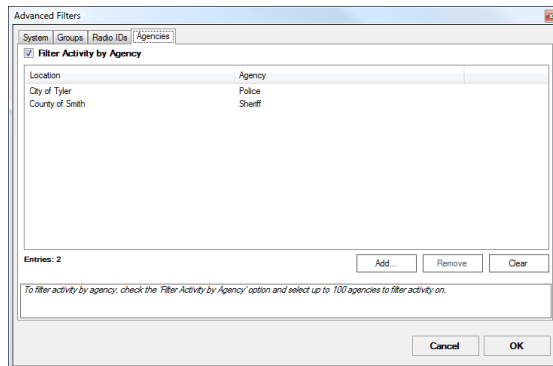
Advanced Filters

System | Groups | Radio IDs | Agencies

Filter Activity by Agency

| Location | Agency |
|---|---|
| City of Tyler | Police |
| County of Smith | Sheriff |

Entries: 2

Add... Remove Clear

To filter activity by agency, check the 'Filter Activity by Agency' option and select up to 100 agencies to filter activity on.

Cancel OK